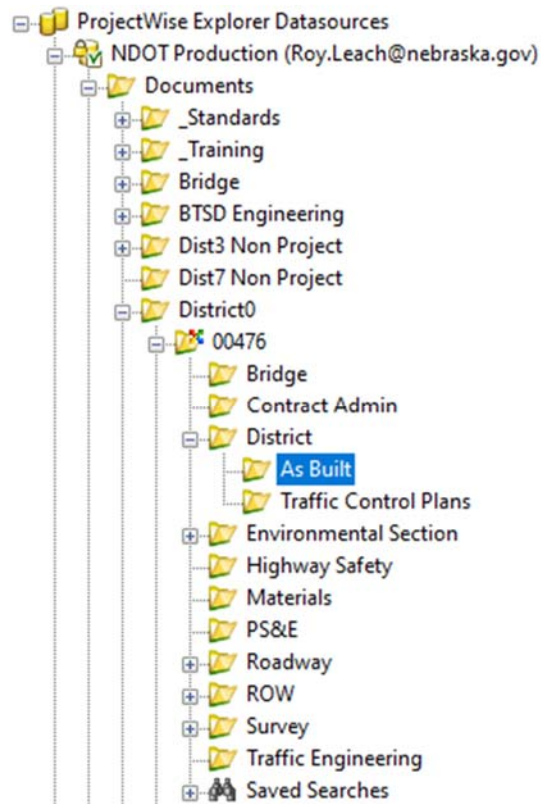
ProjectWise Explorer Datasources
NDOT Production (Roy.Leach@nebraska.gov)
Documents
_Standards
_Training
Bridge
BTSD Engineering
Dist3 Non Project
Dist7 Non Project
District0
00476
Bridge
Contract Admin
District
As Built
Traffic Control Plans
Environmental Section
Highway Safety
Materials
PS&E
Roadway
ROW
Survey
Traffic Engineering
Saved Searches